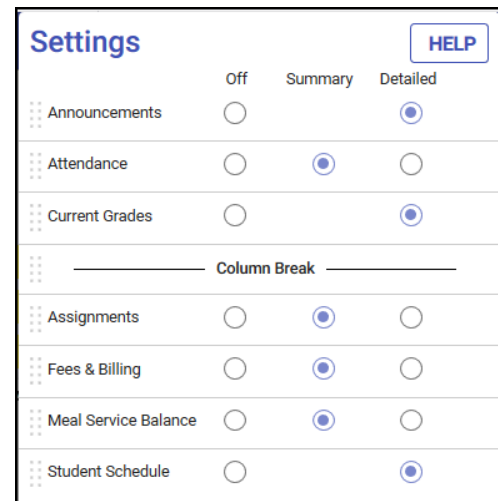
Settings

HELP

| | Off | Summary | Detailed |
|---|---|---|---|
| Announcements | | | |
| Attendance | | | |
| Current Grades | | | |

Column Break

| | Off | Summary | Detailed |
|---|---|---|---|
| Assignments | | | |
| Fees & Billing | | | |
| Meal Service Balance | | | |
| Student Schedule | | | |